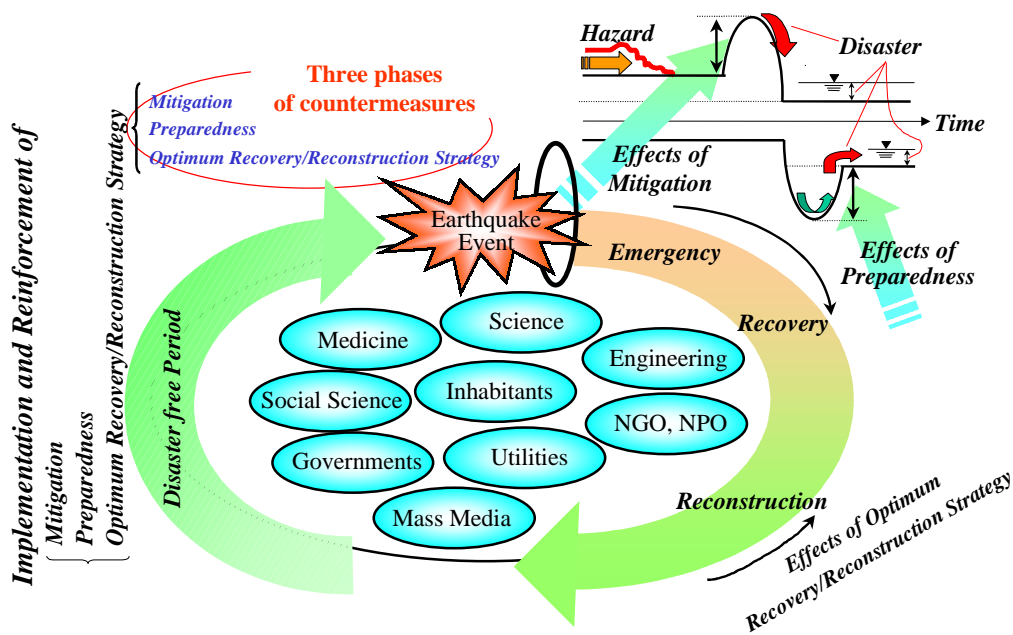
Implementation and Reinforcement of
Mitigation
Preparedness
Optimum Recovery/Reconstruction Strategy

Mitigation
Preparedness
Optimum Recovery/Reconstruction Strategy

Three phases of countermeasures

Hazard

Disaster

Time

Effects of Mitigation

Effects of Preparedness

Earthquake Event

Emergency

Recovery

Disaster free Period

Medicine

Science

Engineering

Social Science

Inhabitants

NGO, NPO

Governments

Utilities

Mass Media

Reconstruction

Effects of Optimum Recovery/Reconstruction Strategy